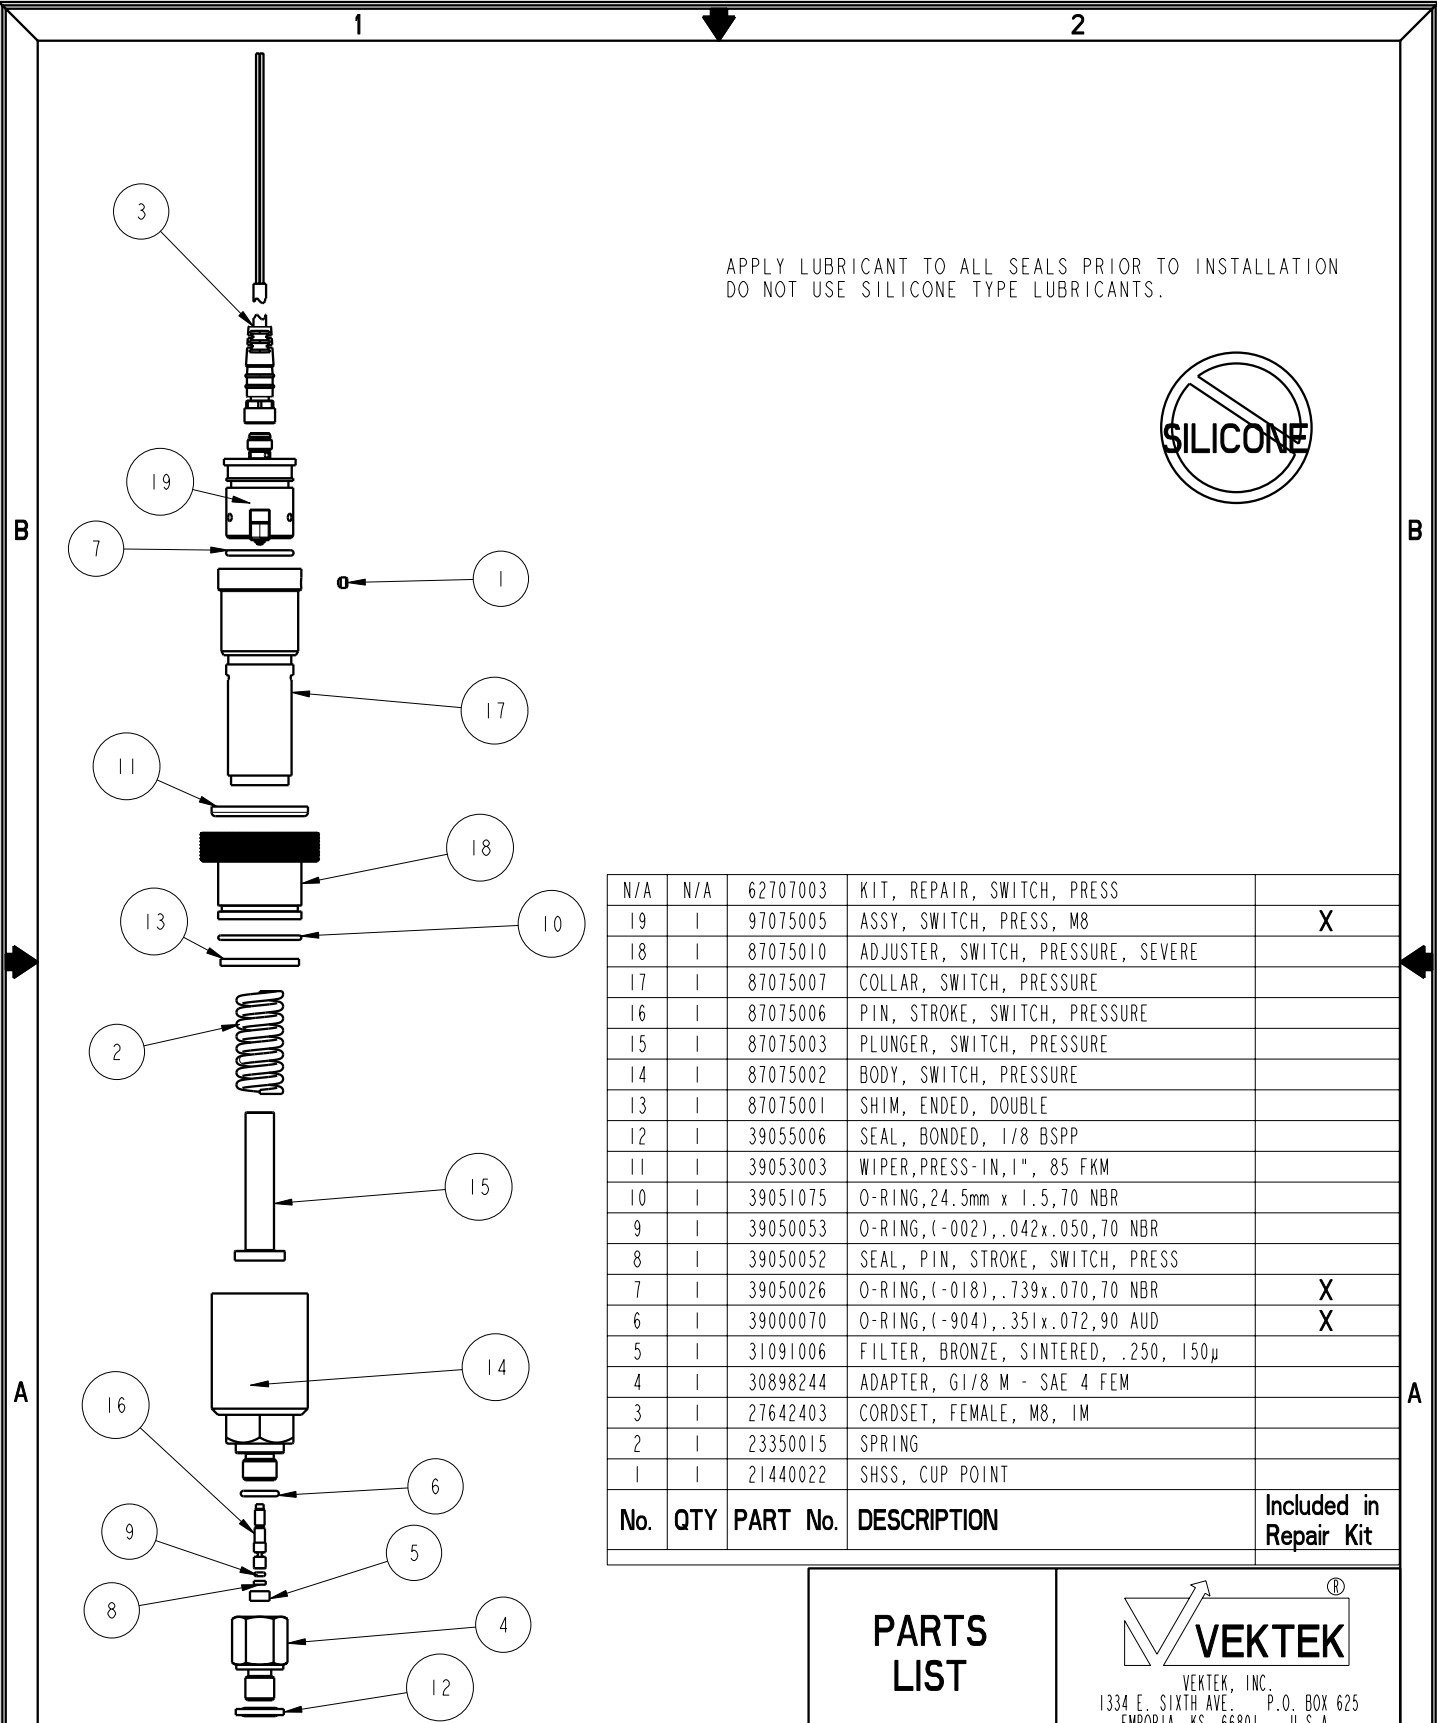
1 2

3

APPLY LUBRICANT TO ALL SEALS PRIOR TO INSTALLATION
DO NOT USE SILICONE TYPE LUBRICANTS.

SILICONE

19

B B

7

1

17

11

18

13

10

2

15

14

A A

16

6

9

5

8

4

12

| N/A | N/A | 62707003 | KIT, REPAIR, SWITCH, PRESS | |
|---|---|---|---|---|
| 19 | 1 | 97075005 | ASSY, SWITCH, PRESS, M8 | X |
| 18 | 1 | 87075010 | ADJUSTER, SWITCH, PRESSURE, SEVERE | |
| 17 | 1 | 87075007 | COLLAR, SWITCH, PRESSURE | |
| 16 | 1 | 87075006 | PIN, STROKE, SWITCH, PRESSURE | |
| 15 | 1 | 87075003 | PLUNGER, SWITCH, PRESSURE | |
| 14 | 1 | 87075002 | BODY, SWITCH, PRESSURE | |
| 13 | 1 | 87075001 | SHIM, ENDED, DOUBLE | |
| 12 | 1 | 39055006 | SEAL, BONDED, 1/8 BSPP | |
| 11 | 1 | 39053003 | WIPER,PRESS-IN,1", 85 FKM | |
| 10 | 1 | 39051075 | O-RING,24.5mm x 1.5,70 NBR | |
| 9 | 1 | 39050053 | O-RING,(-002),.042x.050,70 NBR | |
| 8 | 1 | 39050052 | SEAL, PIN, STROKE, SWITCH, PRESS | |
| 7 | 1 | 39050026 | O-RING,(-018),.739x.070,70 NBR | X |
| 6 | 1 | 39000070 | O-RING,(-904),.351x.072,90 AUD | X |
| 5 | 1 | 31091006 | FILTER, BRONZE, SINTERED, .250, 150µ | |
| 4 | 1 | 30898244 | ADAPTER, G1/8 M - SAE 4 FEM | |
| 3 | 1 | 27642403 | CORDSET, FEMALE, M8, 1M | |
| 2 | 1 | 23350015 | SPRING | |
| 1 | 1 | 21440022 | SHSS, CUP POINT | |
| No. | QTY | PART No. | DESCRIPTION | Included in Repair Kit |

PARTS LIST

® VEKTEK
VEKTEK, INC.
1334 E. SIXTH AVE. P.O. BOX 625
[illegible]